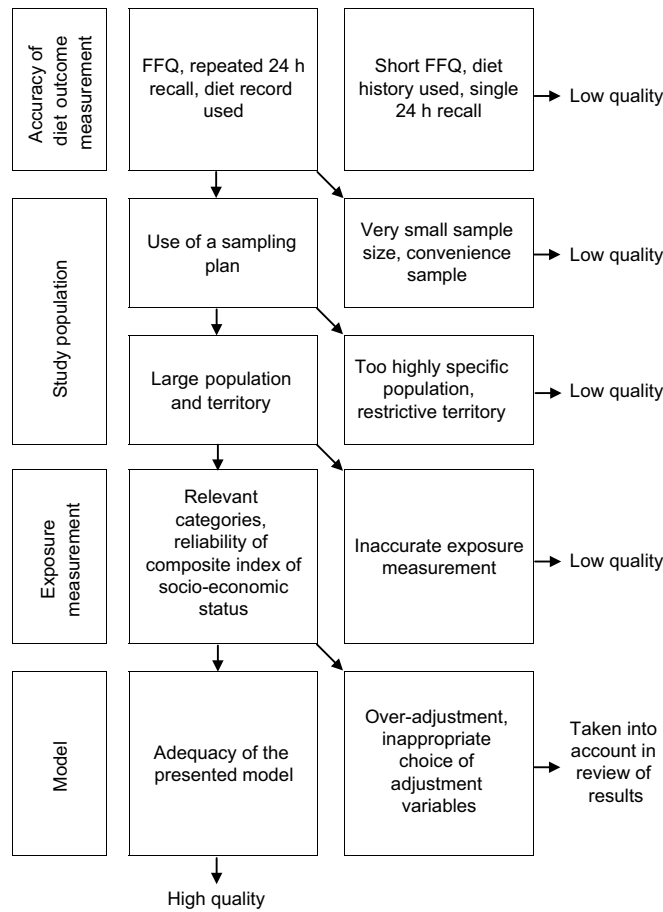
Accuracy of diet outcome measurement

FFQ, repeated 24 h recall, diet record used

Short FFQ, diet history used, single 24 h recall

Low quality

Study population

Use of a sampling plan

Very small sample size, convenience sample

Low quality

Large population and territory

Too highly specific population, restrictive territory

Low quality

Exposure measurement

Relevant categories, reliability of composite index of socio-economic status

Inaccurate exposure measurement

Low quality

Model

Adequacy of the presented model

Over-adjustment, inappropriate choice of adjustment variables

Taken into account in review of results

High quality